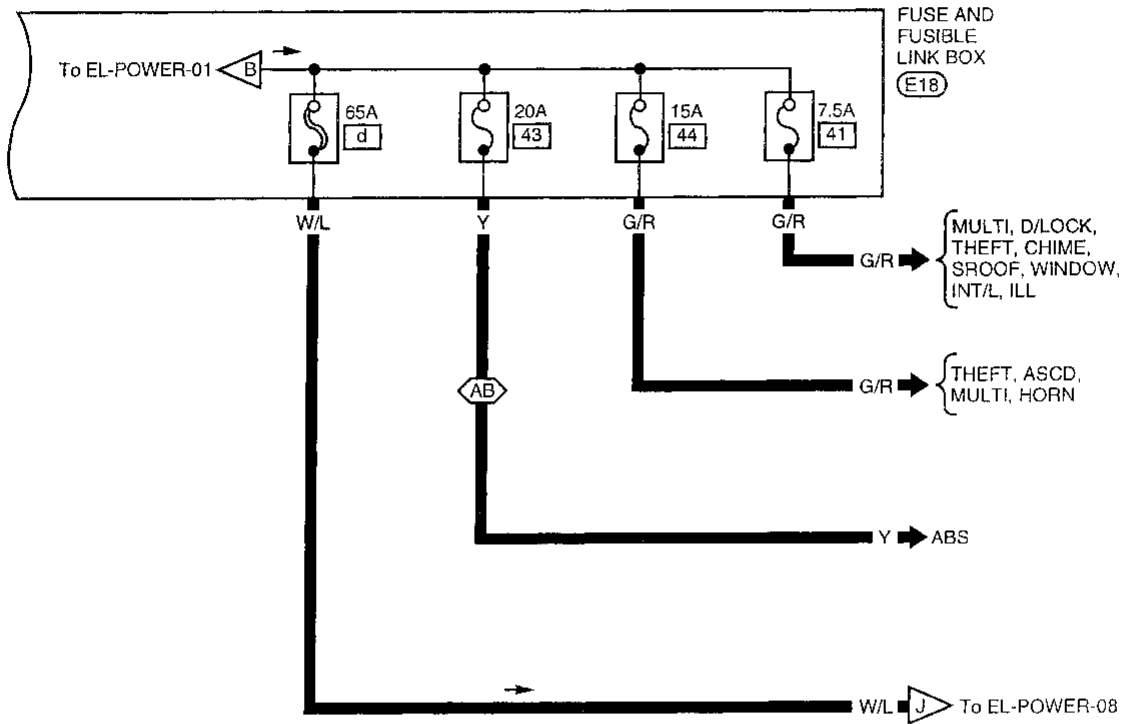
FUSE AND FUSIBLE LINK BOX
E18

To EL-POWER-01
B

65A
d

20A
43

15A
44

7.5A
41

W/L
Y
G/R
G/R

G/R
MULTI, D/LOCK, THEFT, CHIME, SROOF, WINDOW, INT/L, ILL

G/R
THEFT, ASCD, MULTI, HORN

AB

Y
ABS

W/L
J
To EL-POWER-08